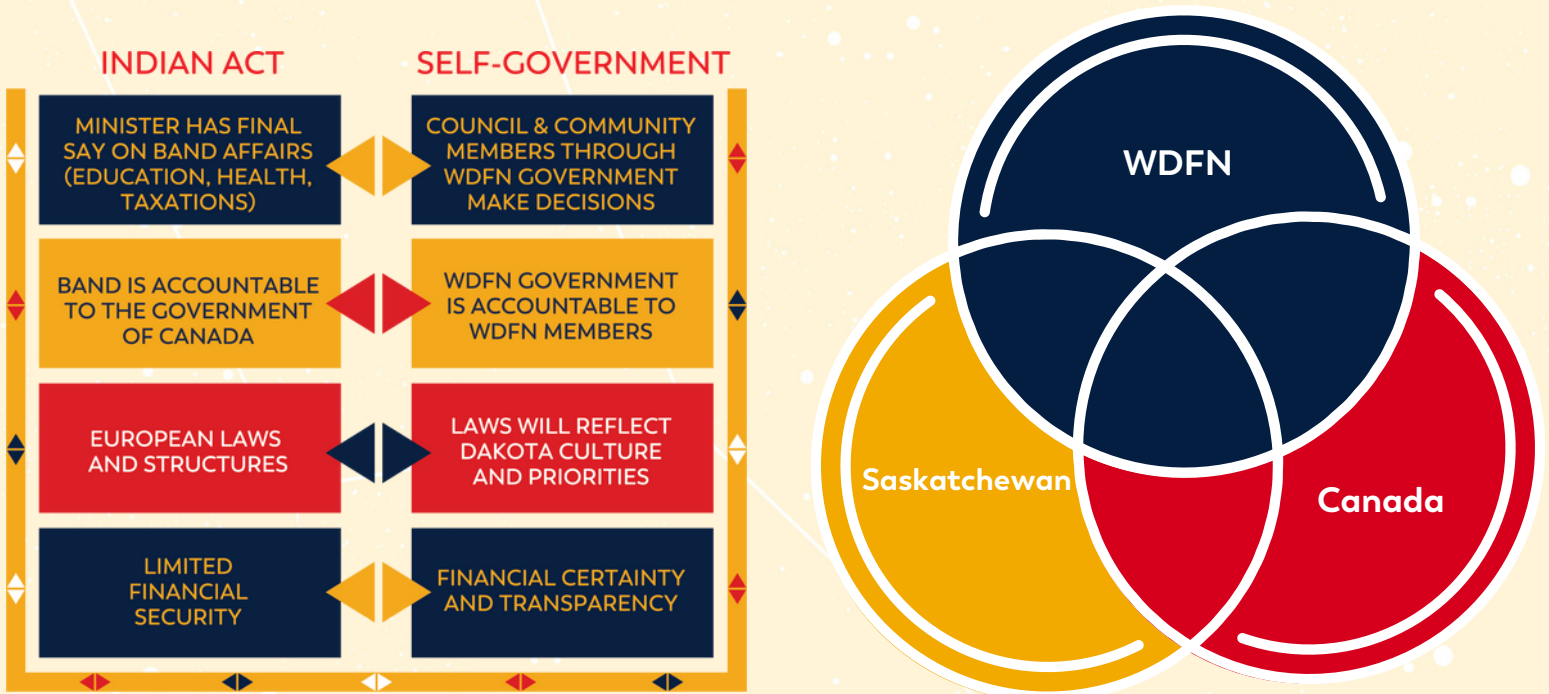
| INDIAN ACT | SELF-GOVERNMENT |
|---|---|
| MINISTER HAS FINAL SAY ON BAND AFFAIRS (EDUCATION, HEALTH, TAXATIONS) | COUNCIL & COMMUNITY MEMBERS THROUGH WDFN GOVERNMENT MAKE DECISIONS |
| BAND IS ACCOUNTABLE TO THE GOVERNMENT OF CANADA | WDFN GOVERNMENT IS ACCOUNTABLE TO WDFN MEMBERS |
| EUROPEAN LAWS AND STRUCTURES | LAWS WILL REFLECT DAKOTA CULTURE AND PRIORITIES |
| LIMITED FINANCIAL SECURITY | FINANCIAL CERTAINTY AND TRANSPARENCY |

WDFN

Saskatchewan

Canada